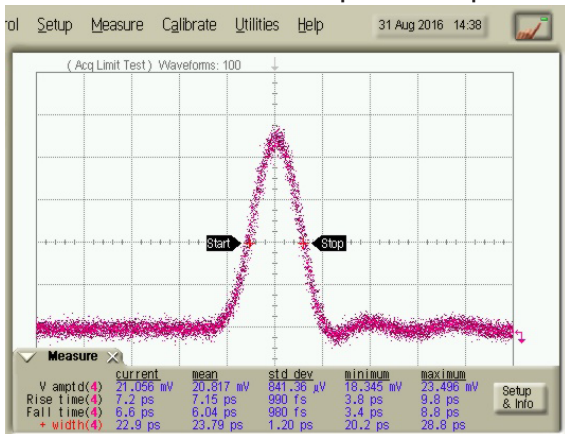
rol Setup Measure Calibrate Utilities Help 31 Aug 2016 14:38

( Acq Limit Test ) Waveforms: 100

Start Stop

Measure

| | current | mean | std dev | minimum | maximum |
|---|---|---|---|---|---|
| V amptd(4) | 21.056 mV | 20.817 mV | 841.36 µV | 18.345 mV | 23.496 mV |
| Rise time(4) | 7.2 ps | 7.15 ps | 990 fs | 3.8 ps | 9.8 ps |
| Fall time(4) | 6.6 ps | 6.04 ps | 980 fs | 3.4 ps | 8.8 ps |
| + width(4) | 22.9 ps | 23.79 ps | 1.20 ps | 20.2 ps | 28.8 ps |

Setup & Info